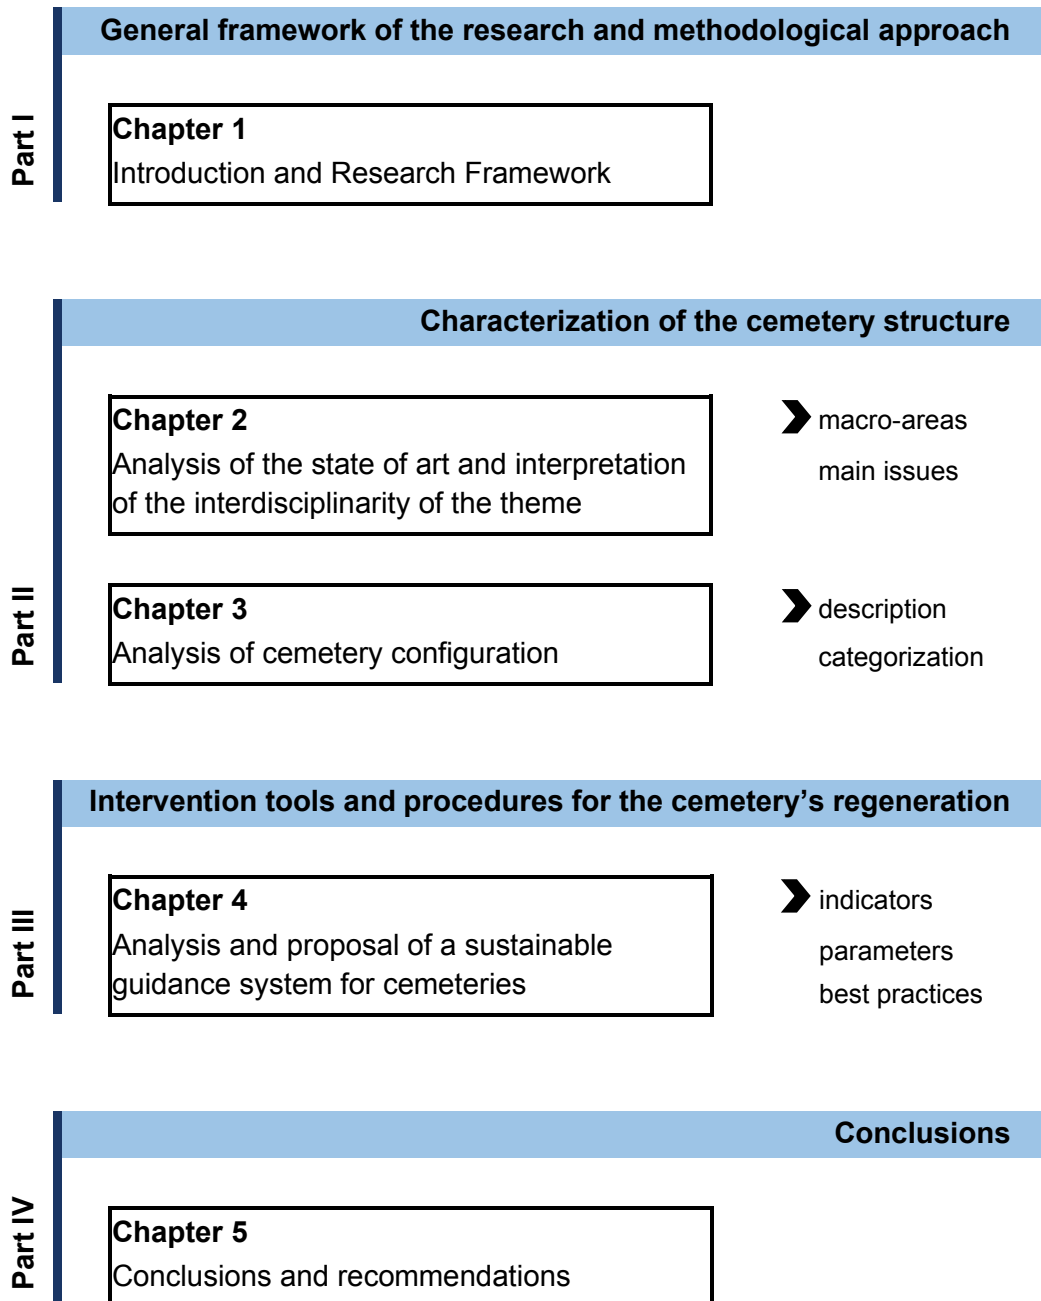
Part I

General framework of the research and methodological approach

Chapter 1
Introduction and Research Framework

Part II

Characterization of the cemetery structure

Chapter 2
Analysis of the state of art and interpretation of the interdisciplinarity of the theme

macro-areas
main issues

Chapter 3
Analysis of cemetery configuration

description
categorization

Part III

Intervention tools and procedures for the cemetery's regeneration

Chapter 4
Analysis and proposal of a sustainable guidance system for cemeteries

indicators
parameters
best practices

Part IV

Conclusions

Chapter 5
Conclusions and recommendations